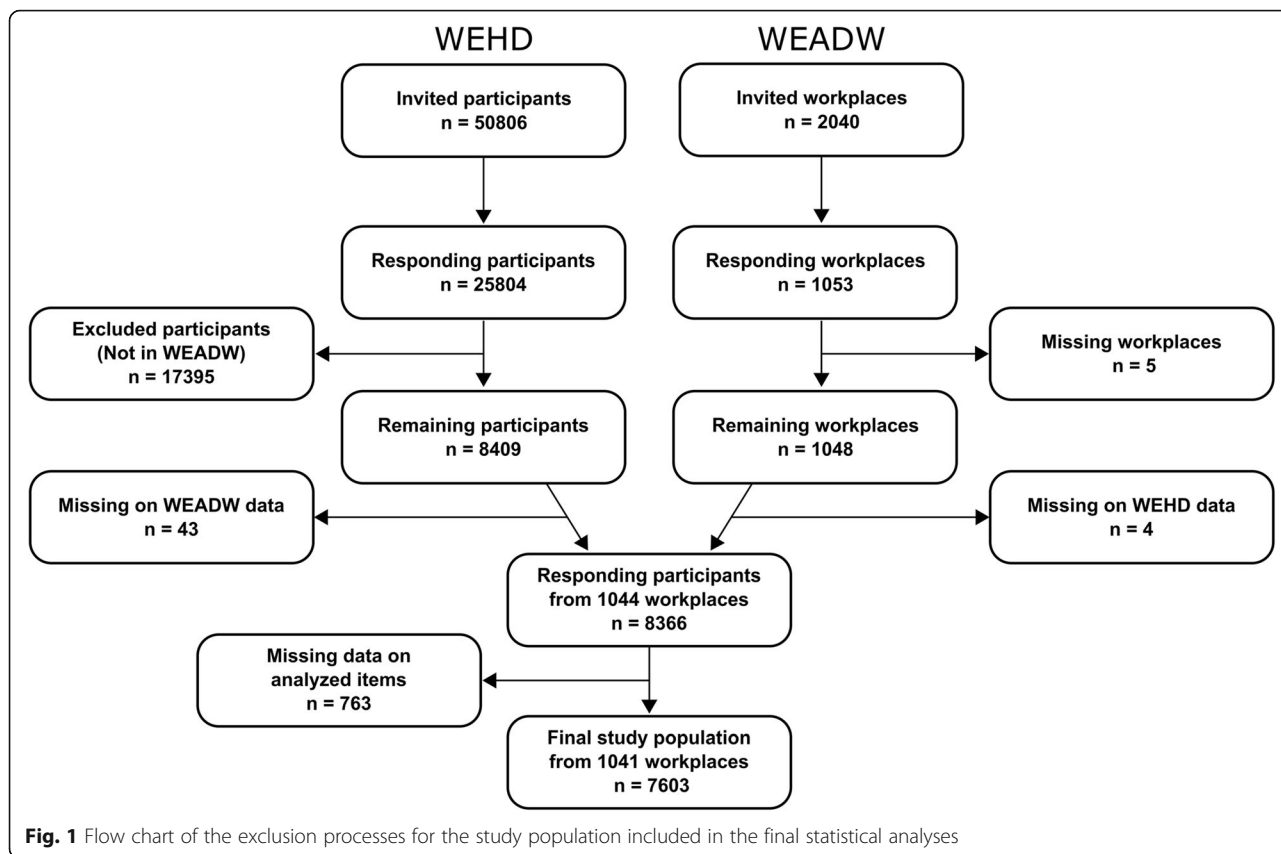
WEHD

WEADW

Invited participants
n = 50806

Invited workplaces
n = 2040

Responding participants
n = 25804

Responding workplaces
n = 1053

Excluded participants
(Not in WEADW)
n = 17395

Missing workplaces
n = 5

Remaining participants
n = 8409

Remaining workplaces
n = 1048

Missing on WEADW data
n = 43

Missing on WEHD data
n = 4

Responding participants
from 1044 workplaces
n = 8366

Missing data on
analyzed items
n = 763

Final study population
from 1041 workplaces
n = 7603

**Fig. 1** Flow chart of the exclusion processes for the study population included in the final statistical analyses